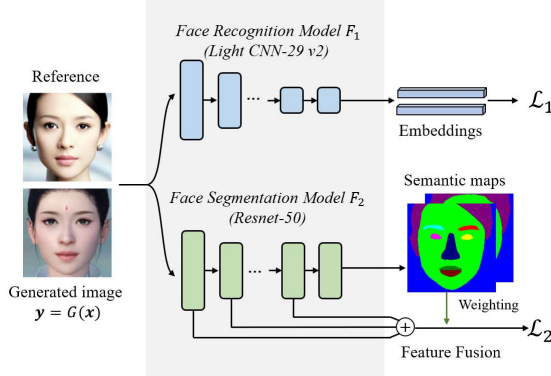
Face Recognition Model $F_1$
(Light CNN-29 v2)

Reference

$\cdots$

Embeddings

$\mathcal{L}_1$

Face Segmentation Model $F_2$
(Resnet-50)

Semantic maps

$\cdots$

Generated image
$\boldsymbol{y} = G(\boldsymbol{x})$

Weighting

$+$

$\mathcal{L}_2$

Feature Fusion